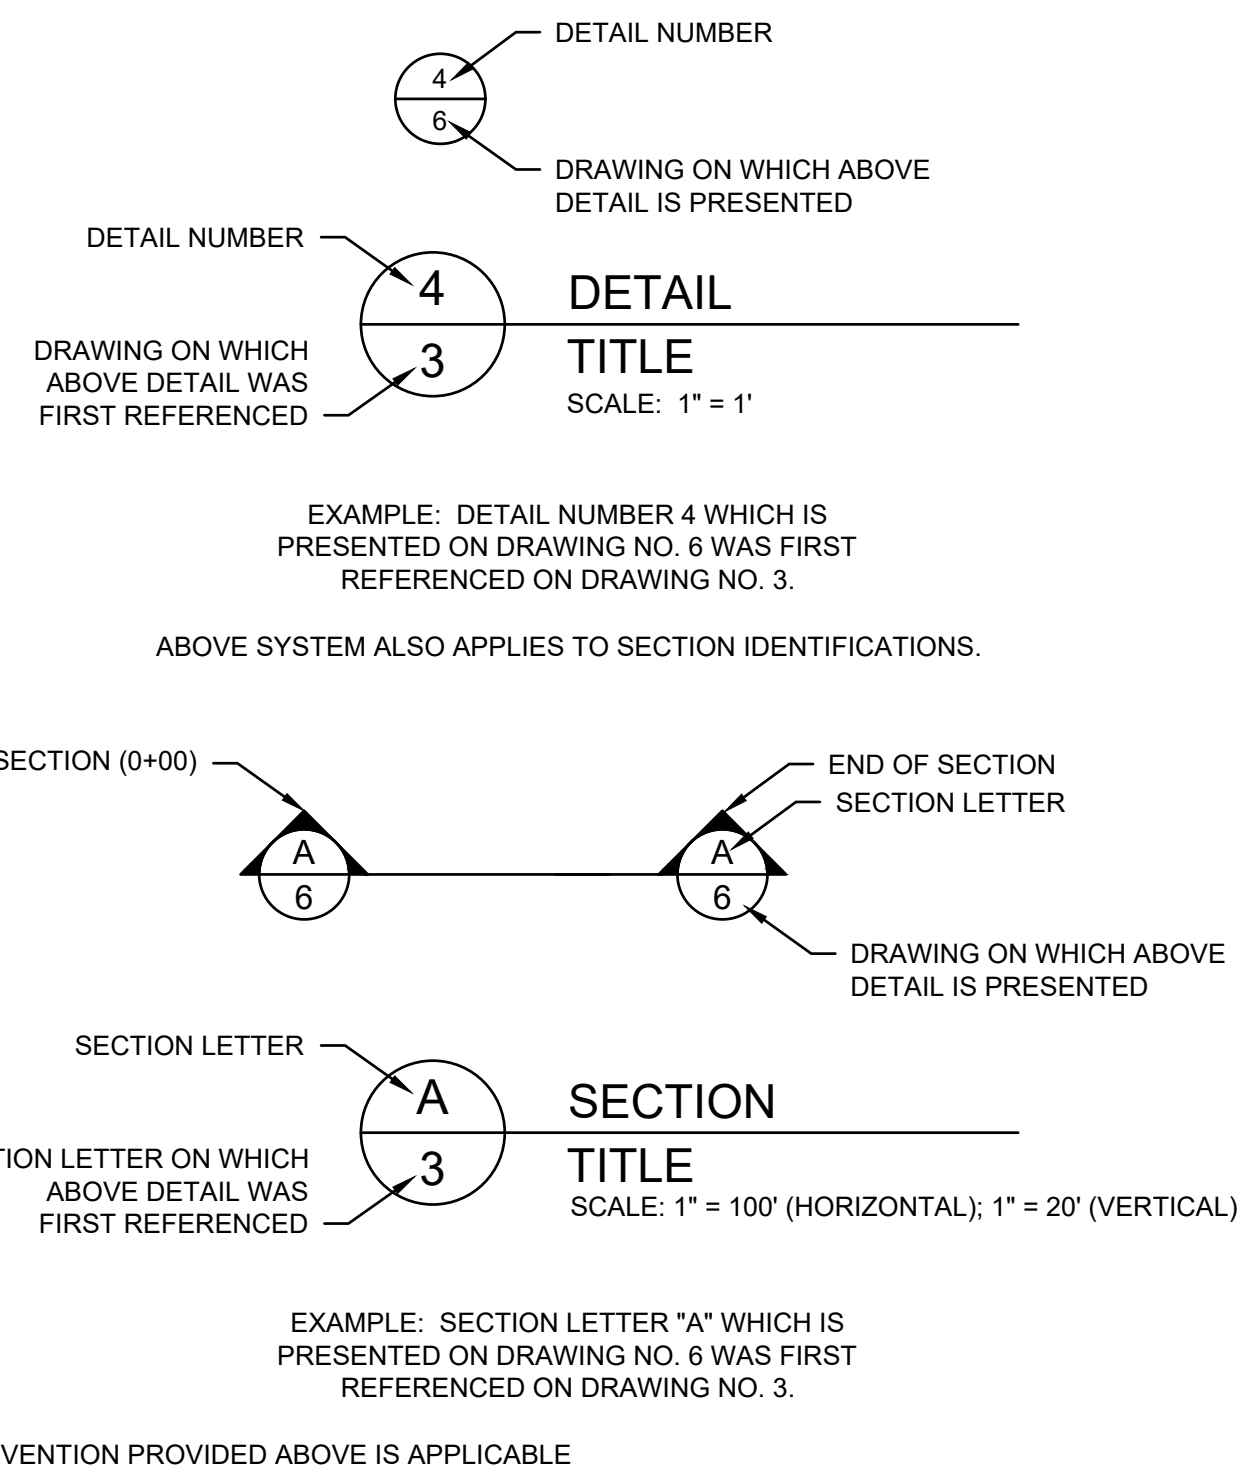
DETAIL NUMBER

4

6

DRAWING ON WHICH ABOVE DETAIL IS PRESENTED

DETAIL NUMBER

4

DETAIL

DRAWING ON WHICH ABOVE DETAIL WAS FIRST REFERENCED

3

TITLE

SCALE: 1" = 1'

EXAMPLE: DETAIL NUMBER 4 WHICH IS PRESENTED ON DRAWING NO. 6 WAS FIRST REFERENCED ON DRAWING NO. 3.

ABOVE SYSTEM ALSO APPLIES TO SECTION IDENTIFICATIONS.

SECTION (0+00)

END OF SECTION

SECTION LETTER

A

6

A

6

DRAWING ON WHICH ABOVE DETAIL IS PRESENTED

SECTION LETTER

A

SECTION

TION LETTER ON WHICH ABOVE DETAIL WAS FIRST REFERENCED

3

TITLE

SCALE: 1" = 100' (HORIZONTAL); 1" = 20' (VERTICAL)

EXAMPLE: SECTION LETTER "A" WHICH IS PRESENTED ON DRAWING NO. 6 WAS FIRST REFERENCED ON DRAWING NO. 3.

VENTION PROVIDED ABOVE IS APPLICABLE